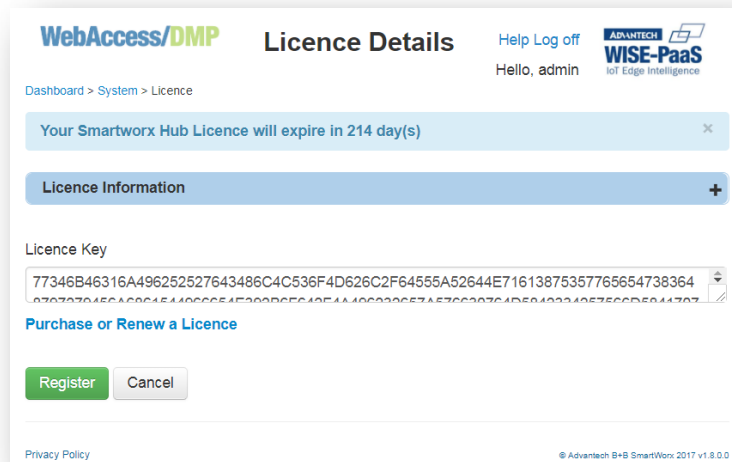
WebAccess/DMP

Licence Details

Help Log off

Hello, admin

ADVANTECH WISE-PaaS IoT Edge Intelligence

Dashboard > System > Licence

Your Smartworx Hub Licence will expire in 214 day(s)

×

Licence Information

+

Licence Key

77346B46316A496252527643486C4C536F4D626C2F64555A52644E716138753577656547383 64
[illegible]

Purchase or Renew a Licence

Register

Cancel

Privacy Policy

© Advantech B+B SmartWorx 2017 v1.8.0.0